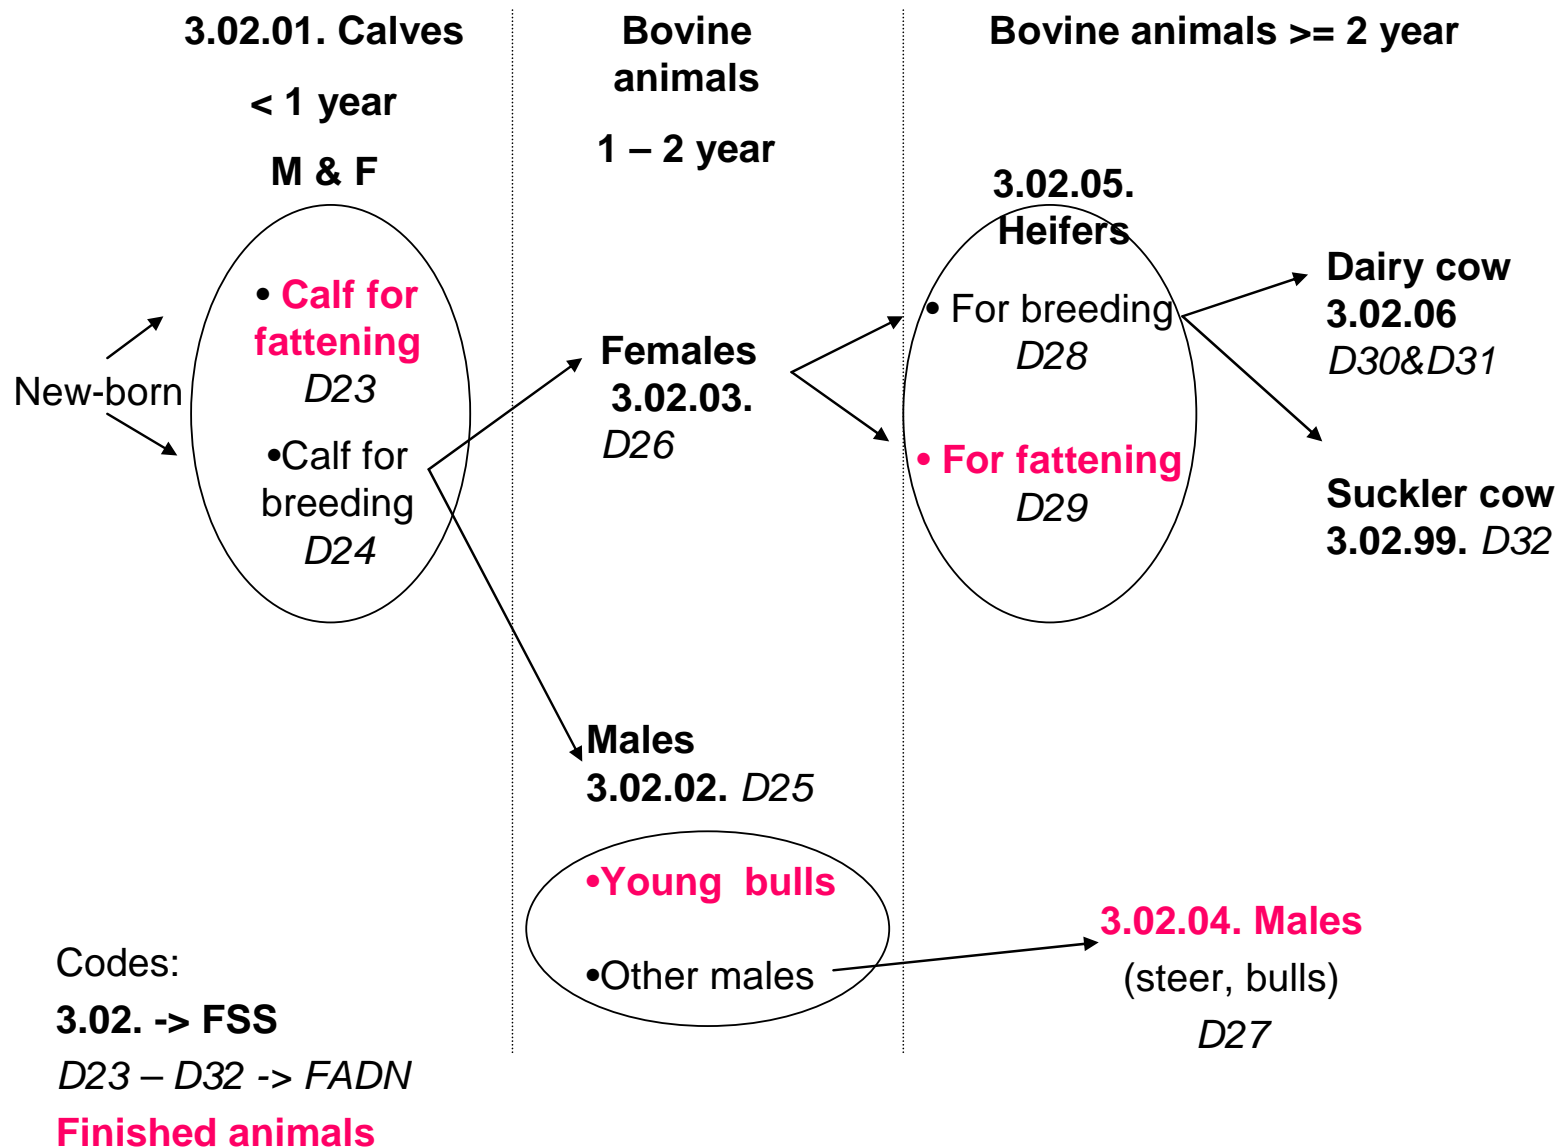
3.02.01. Calves

< 1 year

M & F

Bovine animals

1 – 2 year

Bovine animals >= 2 year

New-born

• Calf for fattening
D23

•Calf for breeding
D24

Females
3.02.03.
D26

3.02.05.
Heifers

• For breeding
D28

• For fattening
D29

Dairy cow
3.02.06
D30&D31

Suckler cow
3.02.99. D32

Males
3.02.02. D25

•Young bulls

•Other males

3.02.04. Males
(steer, bulls)
D27

Codes:
3.02. -> FSS
D23 – D32 -> FADN
Finished animals